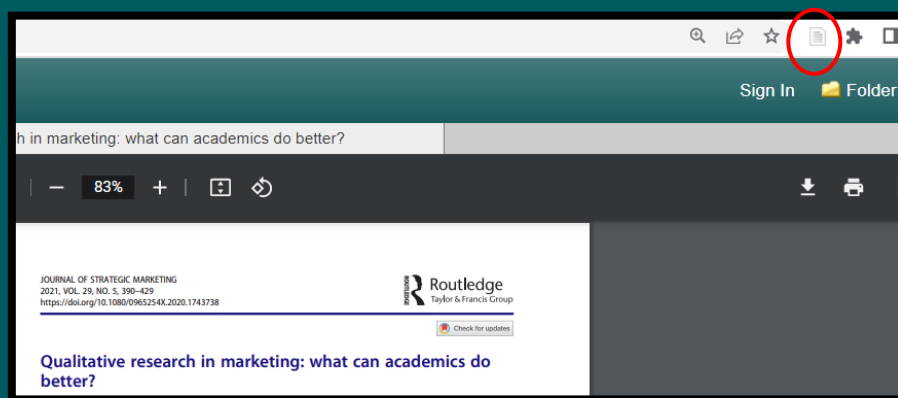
Sign In Folder

h in marketing: what can academics do better?

83%

JOURNAL OF STRATEGIC MARKETING
2021, VOL. 29, NO. 5, 390–429
https://doi.org/10.1080/0965254X.2020.1743738

Routledge
Taylor & Francis Group

Check for updates

Qualitative research in marketing: what can academics do better?